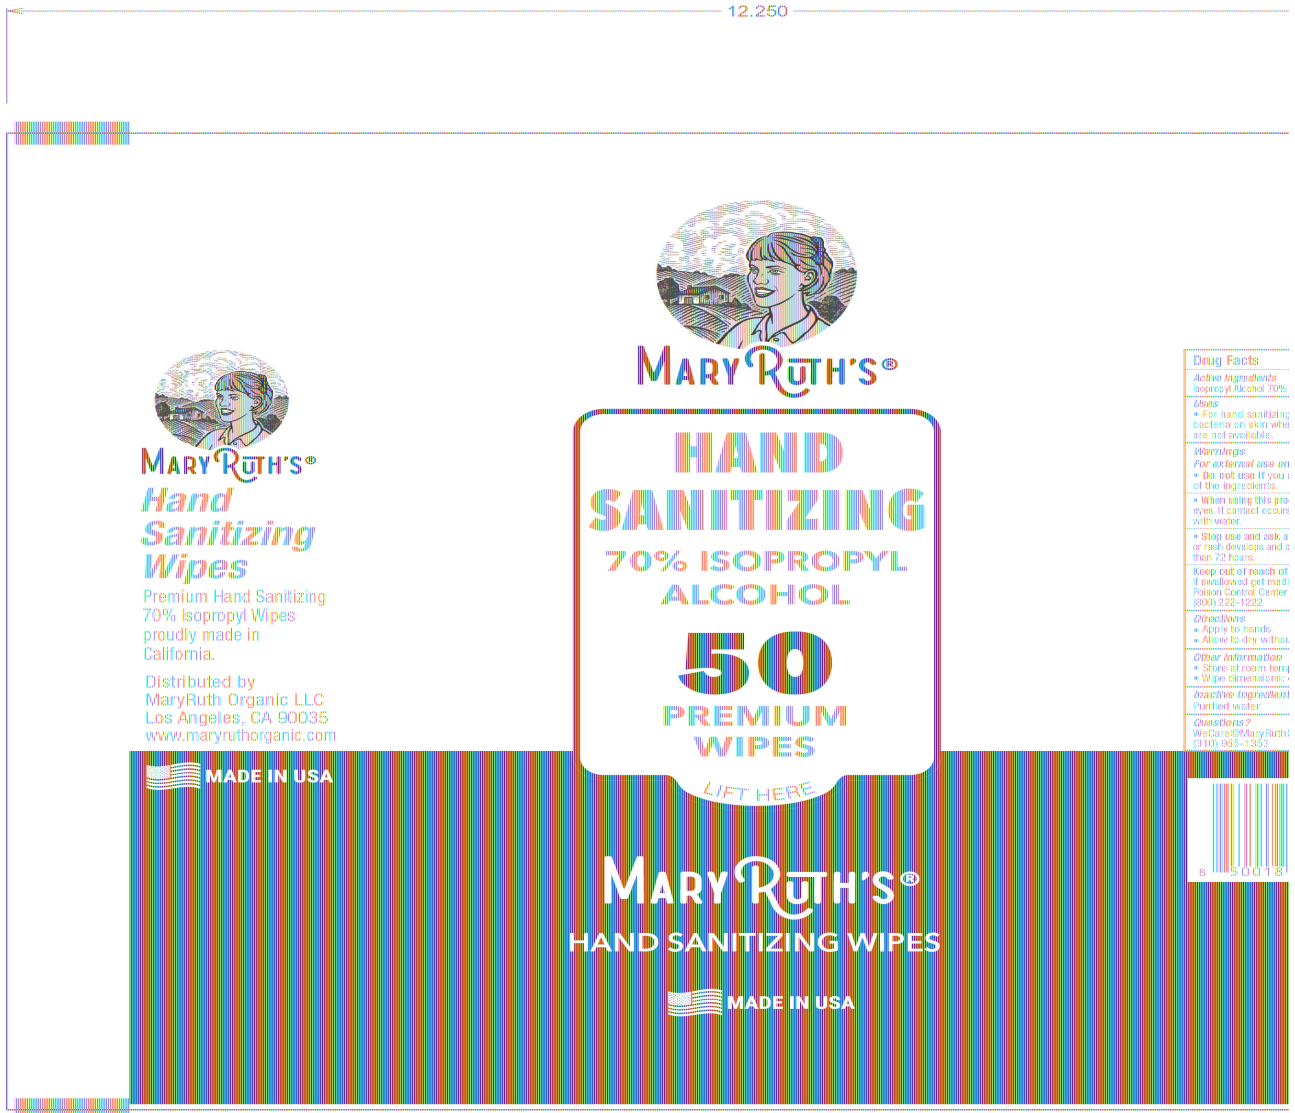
12.250

MARYRUTH'S®

Hand Sanitizing Wipes

Premium Hand Sanitizing 70% Isopropyl Wipes proudly made in California.

Distributed by MaryRuth Organic LLC Los Angeles, CA 90035 www.maryruthorganic.com

MADE IN USA

MARYRUTH'S®

HAND SANITIZING

70% ISOPROPYL ALCOHOL

50 PREMIUM WIPES

LIFT HERE

MARYRUTH'S®

HAND SANITIZING WIPES

MADE IN USA

Drug Facts
Active ingredients
Isopropyl Alcohol 70%
Uses
• For hand sanitizing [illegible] bacteria on skin whe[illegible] are not available.
Warnings
For external use on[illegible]
• Do not use if you a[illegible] of the ingredients.
• When using this pro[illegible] eyes. If contact occurs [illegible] with water.
• Stop use and ask a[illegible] or rash develops and c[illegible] than 72 hours.
Keep out of reach of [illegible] If swallowed get medi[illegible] Poison Control Center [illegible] (800) 222-1222
Directions
• Apply to hands.
• Allow to dry withou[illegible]
Other information
• Store at room temp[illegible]
• Wipe dimensions: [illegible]
Inactive ingredient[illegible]
Purified water
Questions?
WeCare@MaryRuth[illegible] (310) 965-1353

8 50018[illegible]